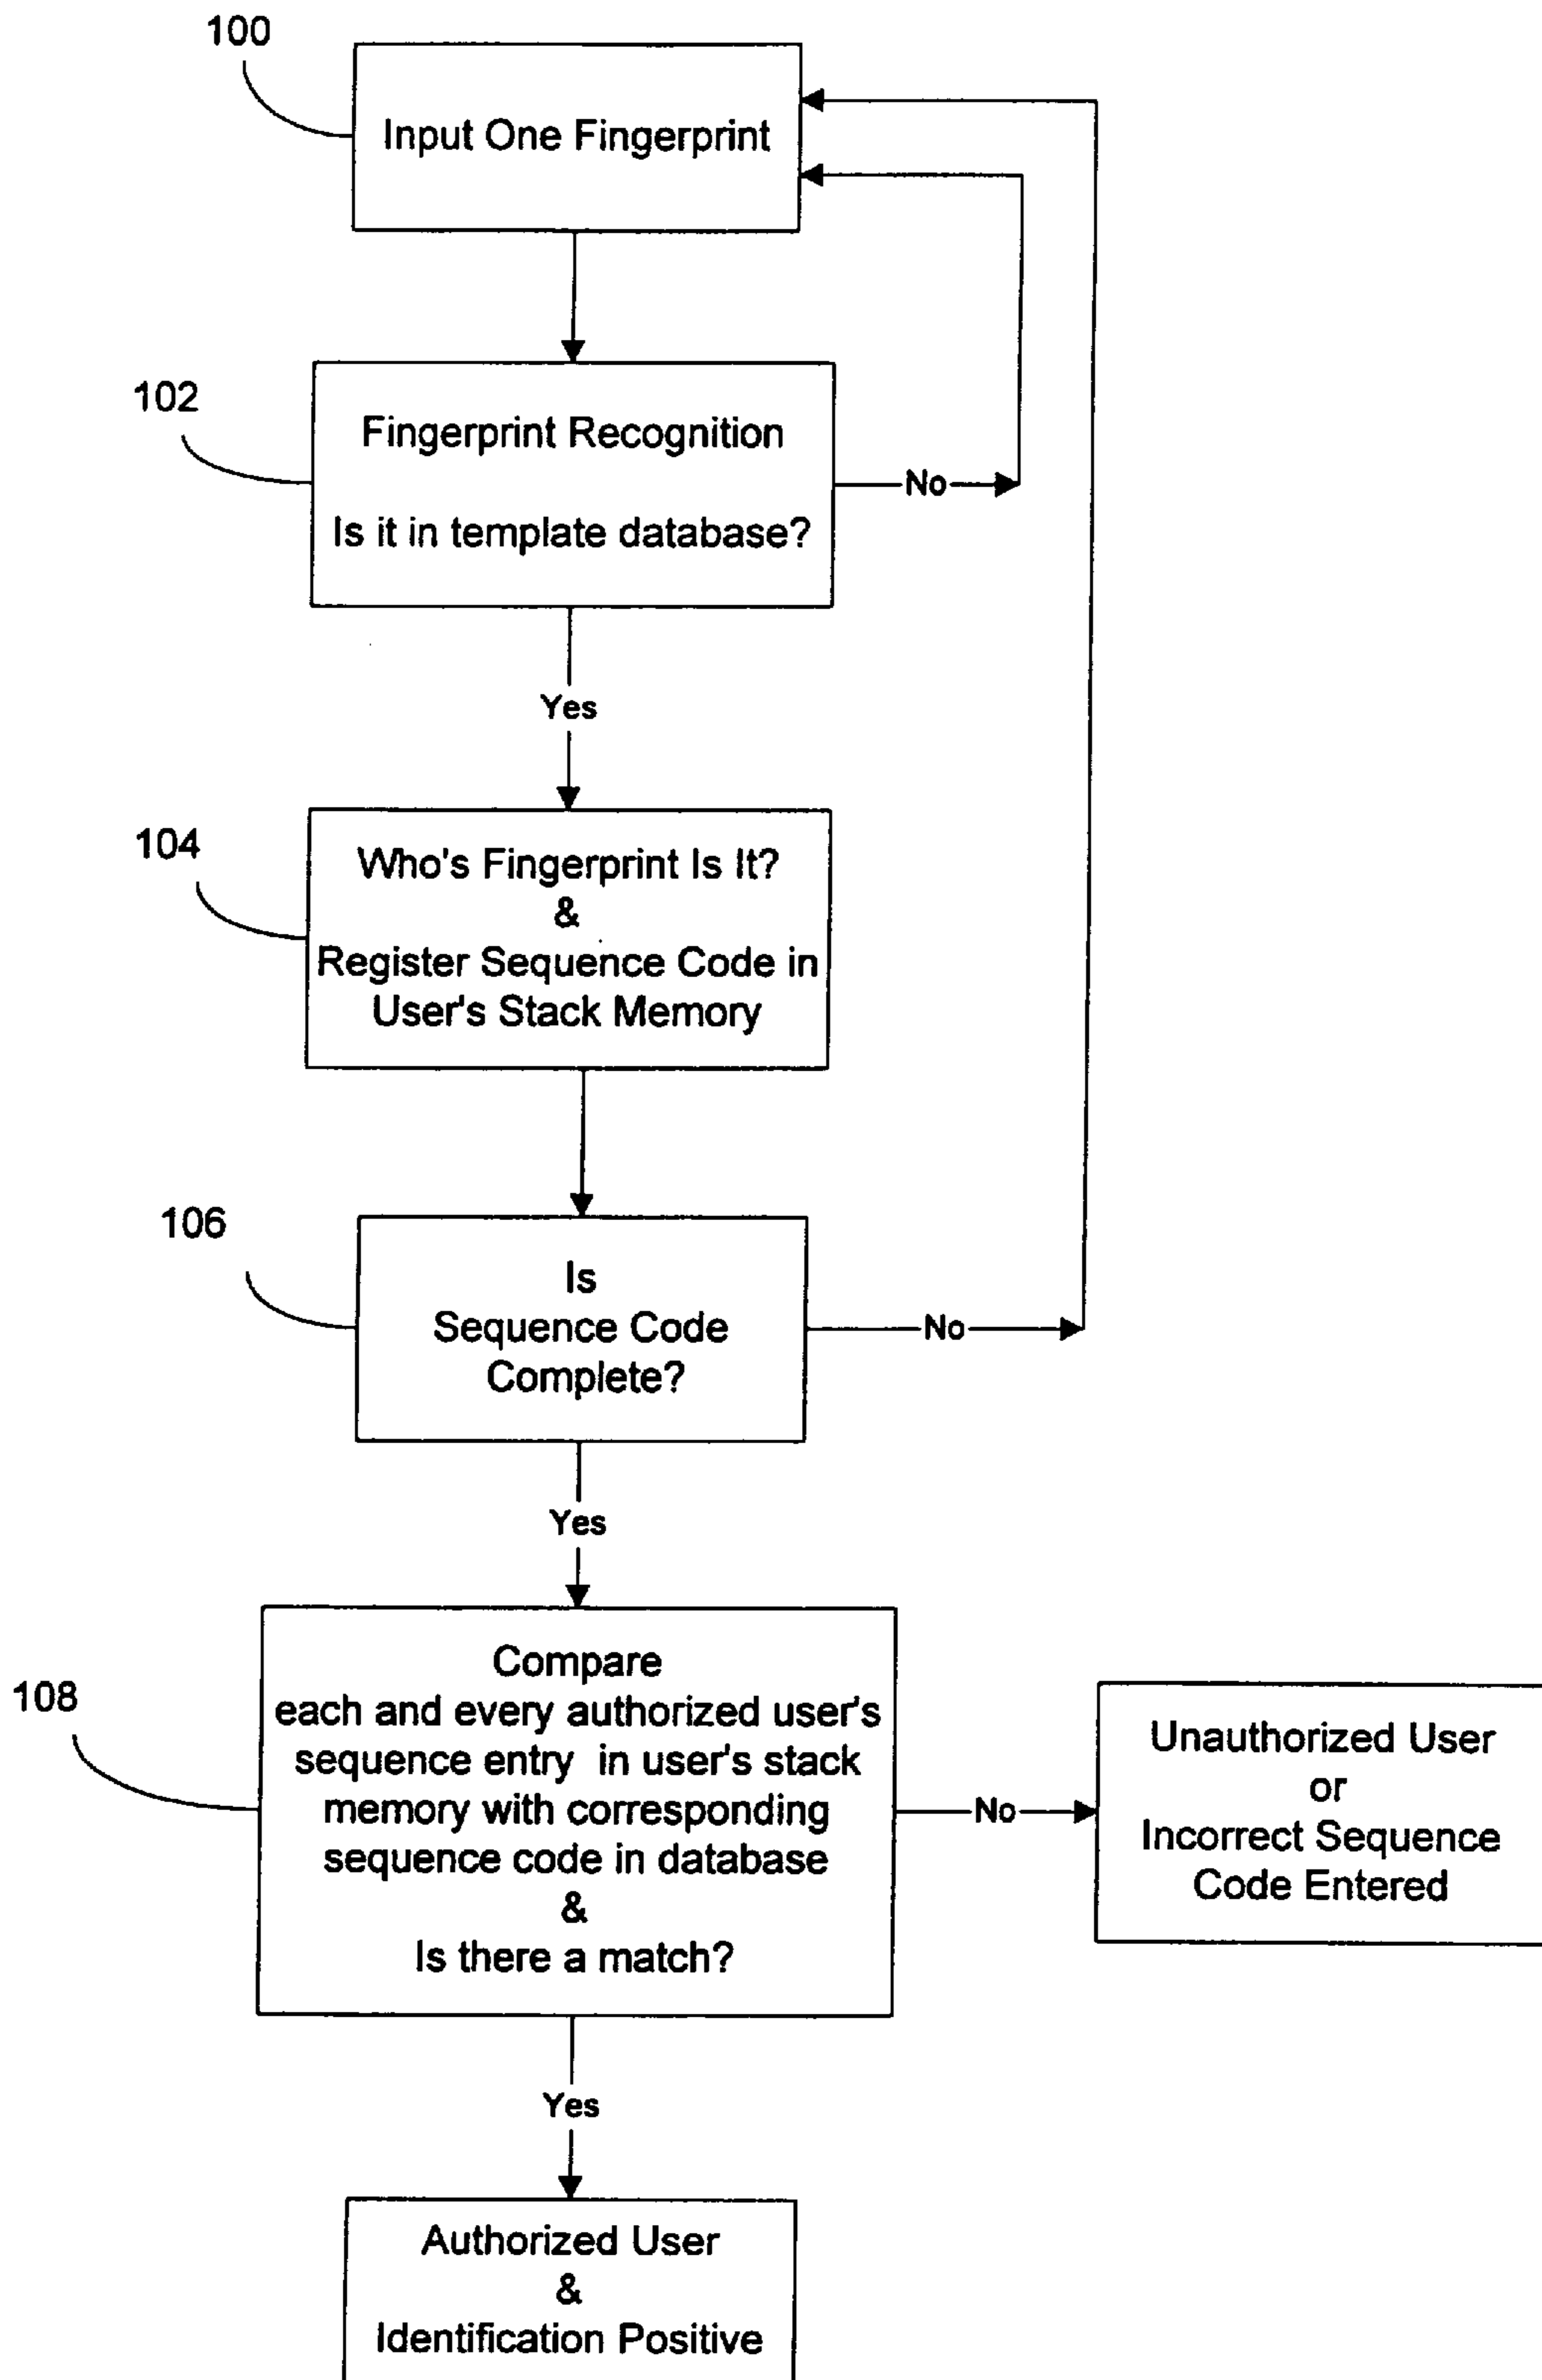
100

Input One Fingerprint

102

Fingerprint Recognition

Is it in template database?

No

Yes

104

Who's Fingerprint Is It?
&
Register Sequence Code in User's Stack Memory

106

Is
Sequence Code
Complete?

No

Yes

108

Compare
each and every authorized user's sequence entry in user's stack memory with corresponding sequence code in database
&
Is there a match?

No

Unauthorized User
or
Incorrect Sequence Code Entered

Yes

Authorized User
&
Identification Positive